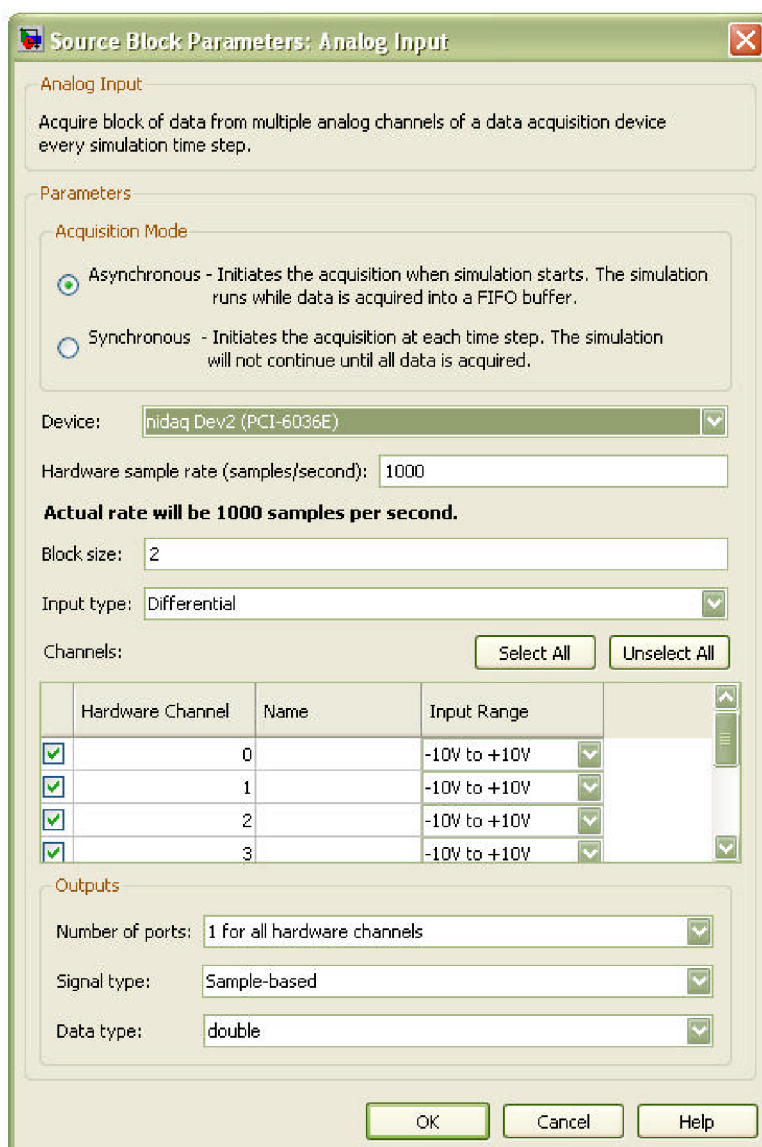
Source Block Parameters: Analog Input

Analog Input

Acquire block of data from multiple analog channels of a data acquisition device every simulation time step.

Parameters

Acquisition Mode

Asynchronous - Initiates the acquisition when simulation starts. The simulation runs while data is acquired into a FIFO buffer.

Synchronous - Initiates the acquisition at each time step. The simulation will not continue until all data is acquired.

Device: nidaq Dev2 (PCI-6036E)

Hardware sample rate (samples/second): 1000

Actual rate will be 1000 samples per second.

Block size: 2

Input type: Differential

Channels: Select All Unselect All

| | Hardware Channel | Name | Input Range |
|---|---|---|---|
| ☑ | 0 | | -10V to +10V |
| ☑ | 1 | | -10V to +10V |
| ☑ | 2 | | -10V to +10V |
| ☑ | 3 | | -10V to +10V |

Outputs

Number of ports: 1 for all hardware channels

Signal type: Sample-based

Data type: double

OK Cancel Help